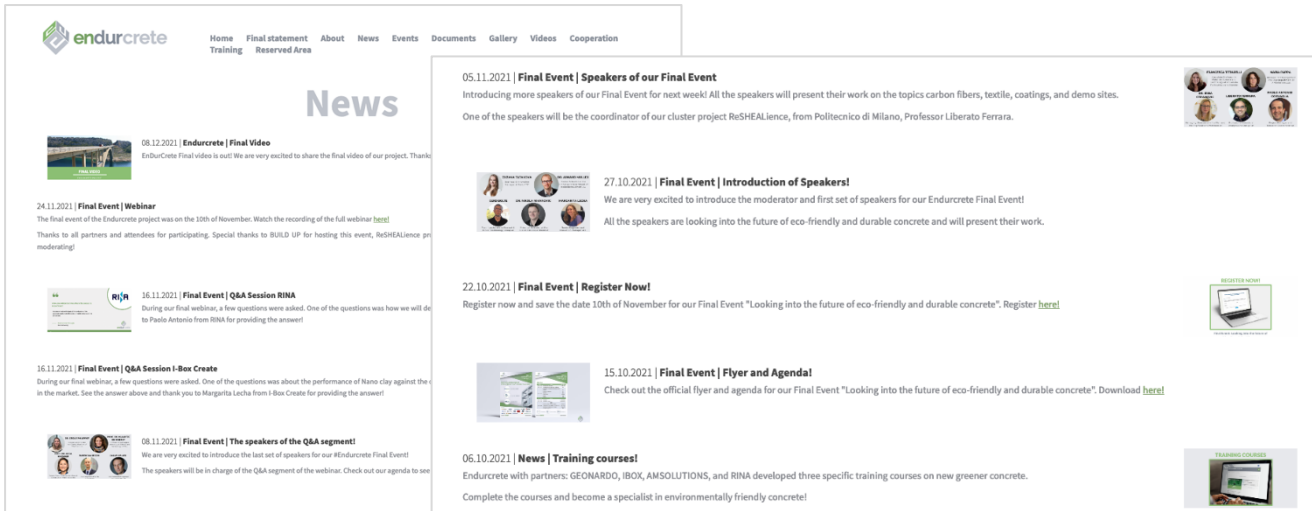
endurcrete

Home Final statement About News Events Documents Gallery Videos Cooperation Training Reserved Area

News

08.12.2021 | **Endurcrete | Final Video**

EnDurCrete Final video is out! We are very excited to share the final video of our project. Thank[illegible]

24.11.2021 | **Final Event | Webinar**

The final event of the Endurcrete project was on the 10th of November. Watch the recording of the full webinar here!

Thanks to all partners and attendees for participating. Special thanks to BUILD UP for hosting this event, ReSHEALience pr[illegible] moderating!

16.11.2021 | **Final Event | Q&A Session RINA**

During our final webinar, a few questions were asked. One of the questions was how we will de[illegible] to Paolo Antonio from RINA for providing the answer!

16.11.2021 | **Final Event | Q&A Session I-Box Create**

During our final webinar, a few questions were asked. One of the questions was about the performance of Nano clay against the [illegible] in the market. See the answer above and thank you to Margarita Lecha from I-Box Create for providing the answer!

08.11.2021 | **Final Event | The speakers of the Q&A segment!**

We are very excited to introduce the last set of speakers for our #Endurcrete Final Event!

The speakers will be in charge of the Q&A segment of the webinar. Check out our agenda to see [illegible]

05.11.2021 | **Final Event | Speakers of our Final Event**

Introducing more speakers of our Final Event for next week! All the speakers will present their work on the topics carbon fibers, textile, coatings, and demo sites.

One of the speakers will be the coordinator of our cluster project ReSHEALience, from Politecnico di Milano, Professor Liberato Ferrara.

27.10.2021 | **Final Event | Introduction of Speakers!**

We are very excited to introduce the moderator and first set of speakers for our Endurcrete Final Event!

All the speakers are looking into the future of eco-friendly and durable concrete and will present their work.

22.10.2021 | **Final Event | Register Now!**

Register now and save the date 10th of November for our Final Event "Looking into the future of eco-friendly and durable concrete". Register here!

REGISTER NOW!

15.10.2021 | **Final Event | Flyer and Agenda!**

Check out the official flyer and agenda for our Final Event "Looking into the future of eco-friendly and durable concrete". Download here!

06.10.2021 | **News | Training courses!**

Endurcrete with partners: GEONARDO, IBOX, AMSOLUTIONS, and RINA developed three specific training courses on new greener concrete.

Complete the courses and become a specialist in environmentally friendly concrete!

TRAINING COURSES